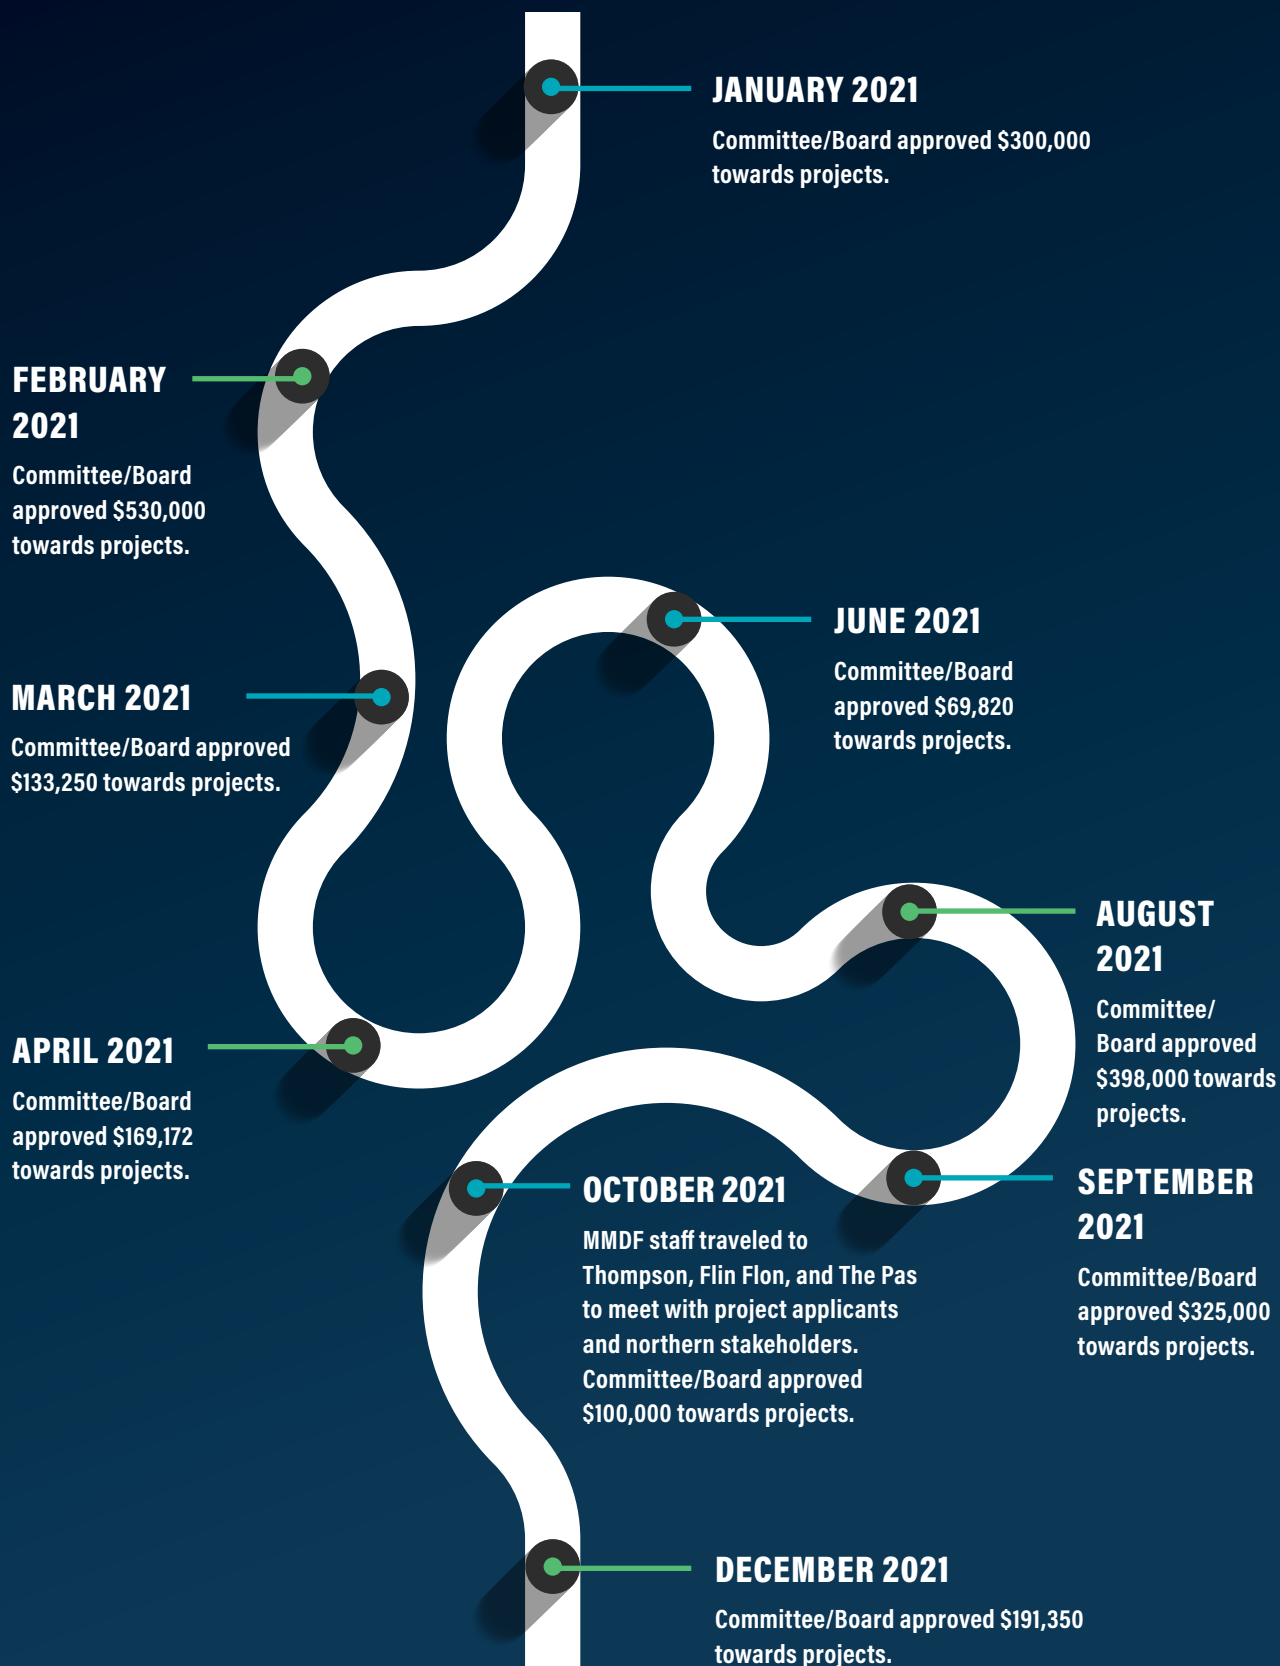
JANUARY 2021

Committee/Board approved $300,000 towards projects.

FEBRUARY 2021

Committee/Board approved $530,000 towards projects.

MARCH 2021

Committee/Board approved $133,250 towards projects.

JUNE 2021

Committee/Board approved $69,820 towards projects.

AUGUST 2021

Committee/ Board approved $398,000 towards projects.

APRIL 2021

Committee/Board approved $169,172 towards projects.

OCTOBER 2021

MMDF staff traveled to Thompson, Flin Flon, and The Pas to meet with project applicants and northern stakeholders. Committee/Board approved $100,000 towards projects.

SEPTEMBER 2021

Committee/Board approved $325,000 towards projects.

DECEMBER 2021

Committee/Board approved $191,350 towards projects.